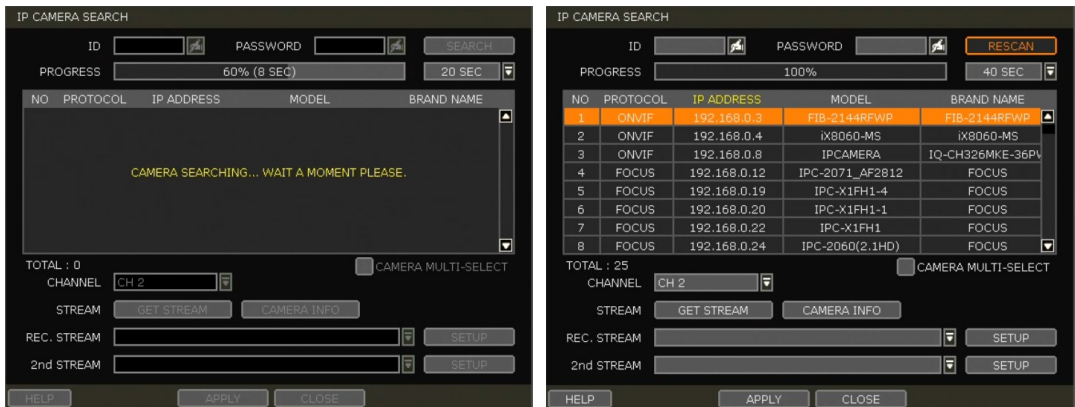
IP CAMERA SEARCH

ID PASSWORD SEARCH

PROGRESS 60% (8 SEC) 20 SEC

| NO | PROTOCOL | IP ADDRESS | MODEL | BRAND NAME |
|---|---|---|---|---|

CAMERA SEARCHING... WAIT A MOMENT PLEASE.

TOTAL : 0 CAMERA MULTI-SELECT

CHANNEL CH 2

STREAM GET STREAM CAMERA INFO

REC. STREAM SETUP

2nd STREAM SETUP

HELP APPLY CLOSE

IP CAMERA SEARCH

ID PASSWORD RESCAN

PROGRESS 100% 40 SEC

| NO | PROTOCOL | IP ADDRESS | MODEL | BRAND NAME |
|---|---|---|---|---|
| 1 | ONVIF | 192.168.0.3 | FIB-2144RFWP | FIB-2144RFWP |
| 2 | ONVIF | 192.168.0.4 | iX8060-MS | iX8060-MS |
| 3 | ONVIF | 192.168.0.8 | IPCAMERA | IQ-CH326MKE-36PV |
| 4 | FOCUS | 192.168.0.12 | IPC-2071_AF2812 | FOCUS |
| 5 | FOCUS | 192.168.0.19 | IPC-X1FH1-4 | FOCUS |
| 6 | FOCUS | 192.168.0.20 | IPC-X1FH1-1 | FOCUS |
| 7 | FOCUS | 192.168.0.22 | IPC-X1FH1 | FOCUS |
| 8 | FOCUS | 192.168.0.24 | IPC-2060(2.1HD) | FOCUS |

TOTAL : 25 CAMERA MULTI-SELECT

CHANNEL CH 2

STREAM GET STREAM CAMERA INFO

REC. STREAM SETUP

2nd STREAM SETUP

HELP APPLY CLOSE